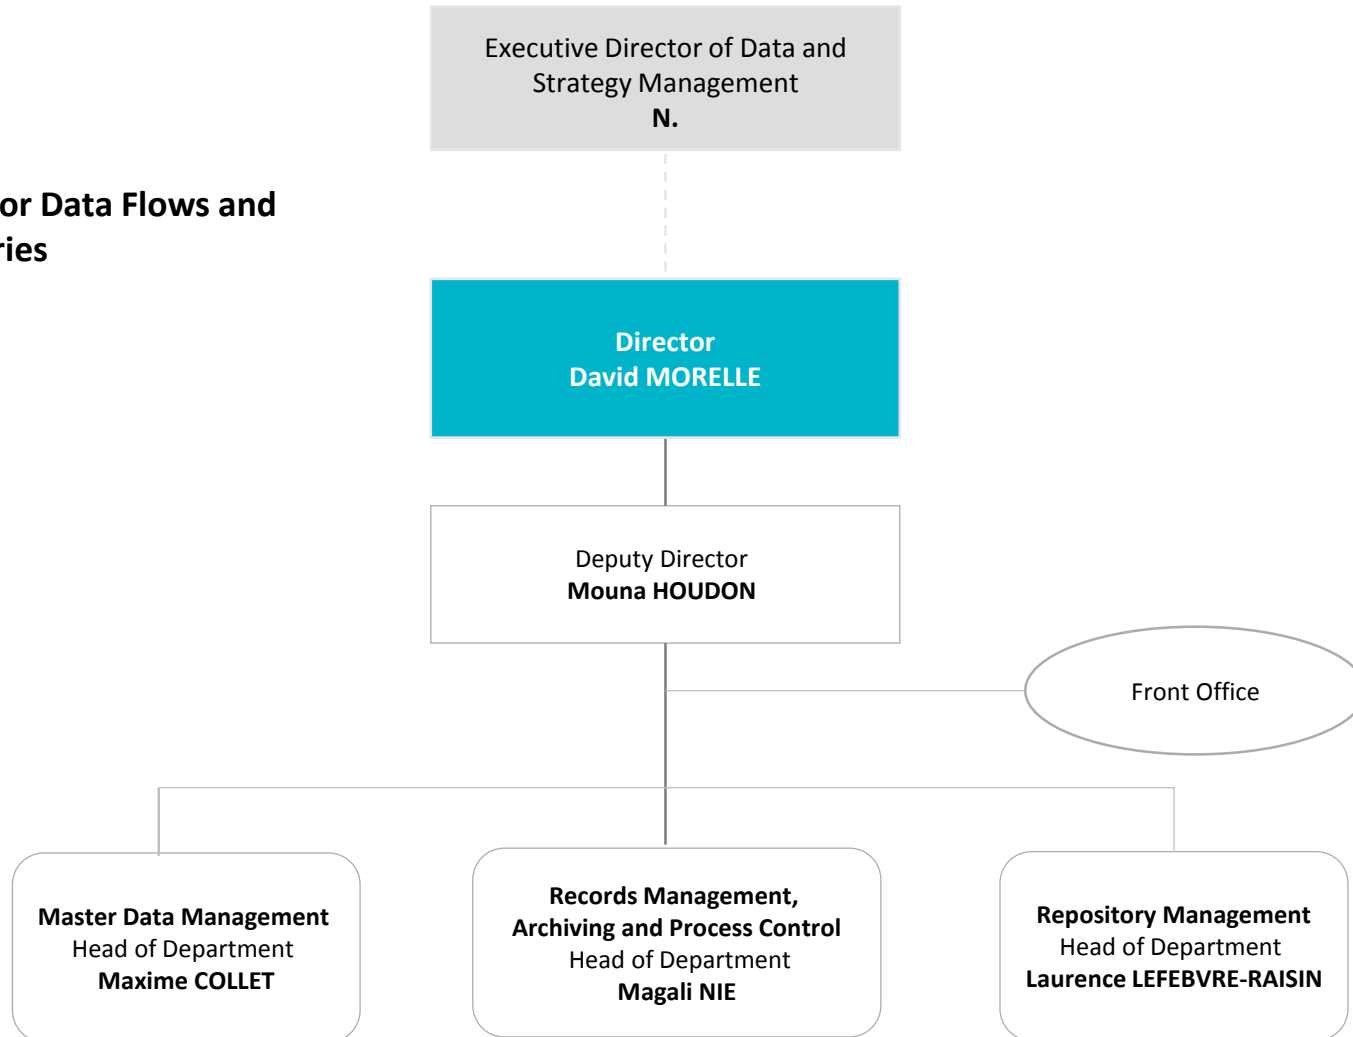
Executive Director of Data and Strategy Management
**N.**

or Data Flows and
ries

**Director**
**David MORELLE**

Deputy Director
**Mouna HOUDON**

Front Office

**Master Data Management**
Head of Department
**Maxime COLLET**

**Records Management, Archiving and Process Control**
Head of Department
**Magali NIE**

**Repository Management**
Head of Department
**Laurence LEFEBVRE-RAISIN**